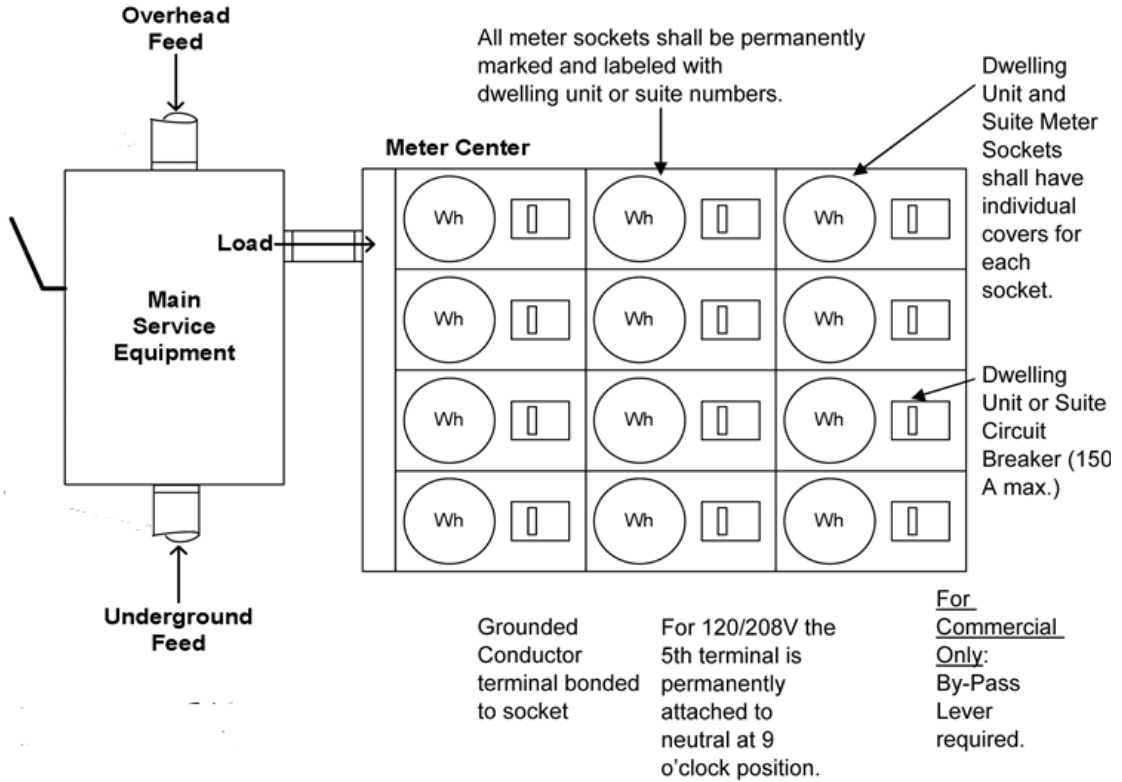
Overhead Feed

All meter sockets shall be permanently marked and labeled with dwelling unit or suite numbers.

Dwelling Unit and Suite Meter Sockets shall have individual covers for each socket.

Meter Center

Load

Main Service Equipment

Wh

Wh

Wh

Wh

Wh

Wh

Wh

Wh

Wh

Wh

Wh

Wh

Dwelling Unit or Suite Circuit Breaker (150 A max.)

Underground Feed

Grounded Conductor terminal bonded to socket

For 120/208V the 5th terminal is permanently attached to neutral at 9 o'clock position.

For Commercial Only: By-Pass Lever required.